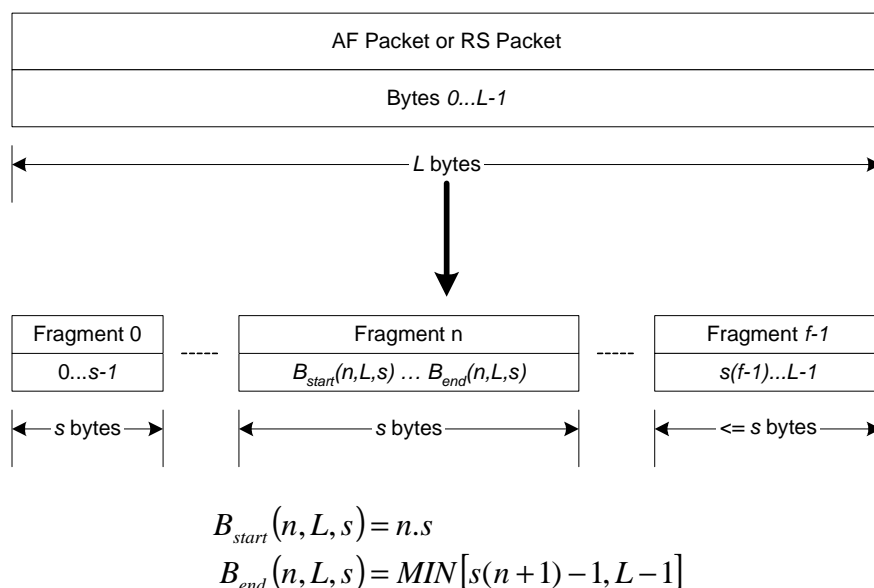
AF Packet or RS Packet

Bytes *0...L-1*

*L* bytes

Fragment 0

0...*s-1*

-----

Fragment n

$B_{start}(n,L,s)$ … $B_{end}(n,L,s)$

-----

Fragment *f-1*

*s(f-1)...L-1*

*s* bytes

*s* bytes

<= *s* bytes

$B_{start}(n, L, s) = n.s$

$B_{end}(n, L, s) = MIN[s(n+1) - 1, L - 1]$